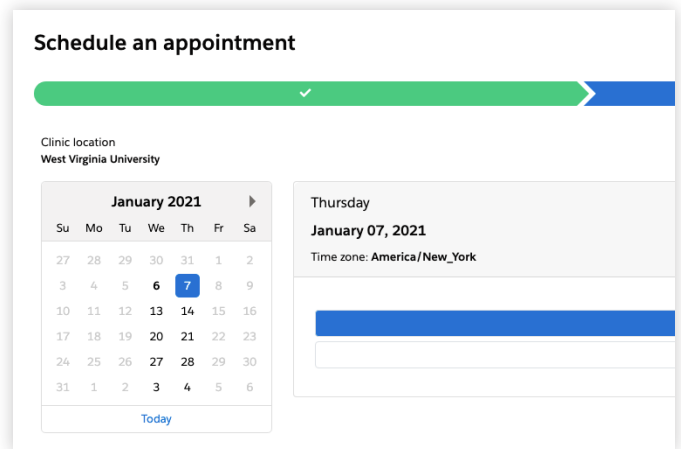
Schedule an appointment

Clinic location
West Virginia University

January 2021

| Su | Mo | Tu | We | Th | Fr | Sa |
|---|---|---|---|---|---|---|
| 27 | 28 | 29 | 30 | 31 | 1 | 2 |
| 3 | 4 | 5 | 6 | 7 | 8 | 9 |
| 10 | 11 | 12 | 13 | 14 | 15 | 16 |
| 17 | 18 | 19 | 20 | 21 | 22 | 23 |
| 24 | 25 | 26 | 27 | 28 | 29 | 30 |
| 31 | 1 | 2 | 3 | 4 | 5 | 6 |

Today

Thursday
January 07, 2021
Time zone: America/New_York